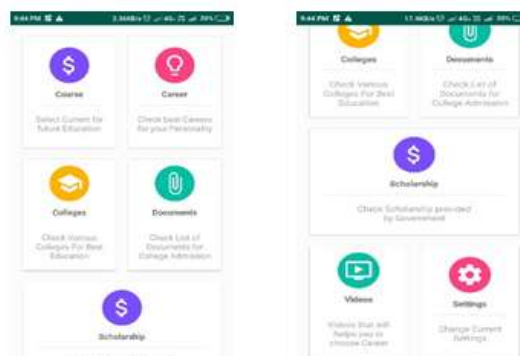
9:44 PM 3.36KB/s 89%

Course

Select Current for future Education

Career

Check best Careers for your Personality

Colleges

Check Various Colleges For Best Education

Documents

Check List of Documents for College Admission

Scholarship

9:44 PM 11.4KB/s 89%

Colleges

Check Various Colleges For Best Education

Documents

Check List of Documents for College Admission

Scholarship

Check Scholarship provided by Government

Videos

Videos that will helps you to choose Career

Settings

Change Current Settings